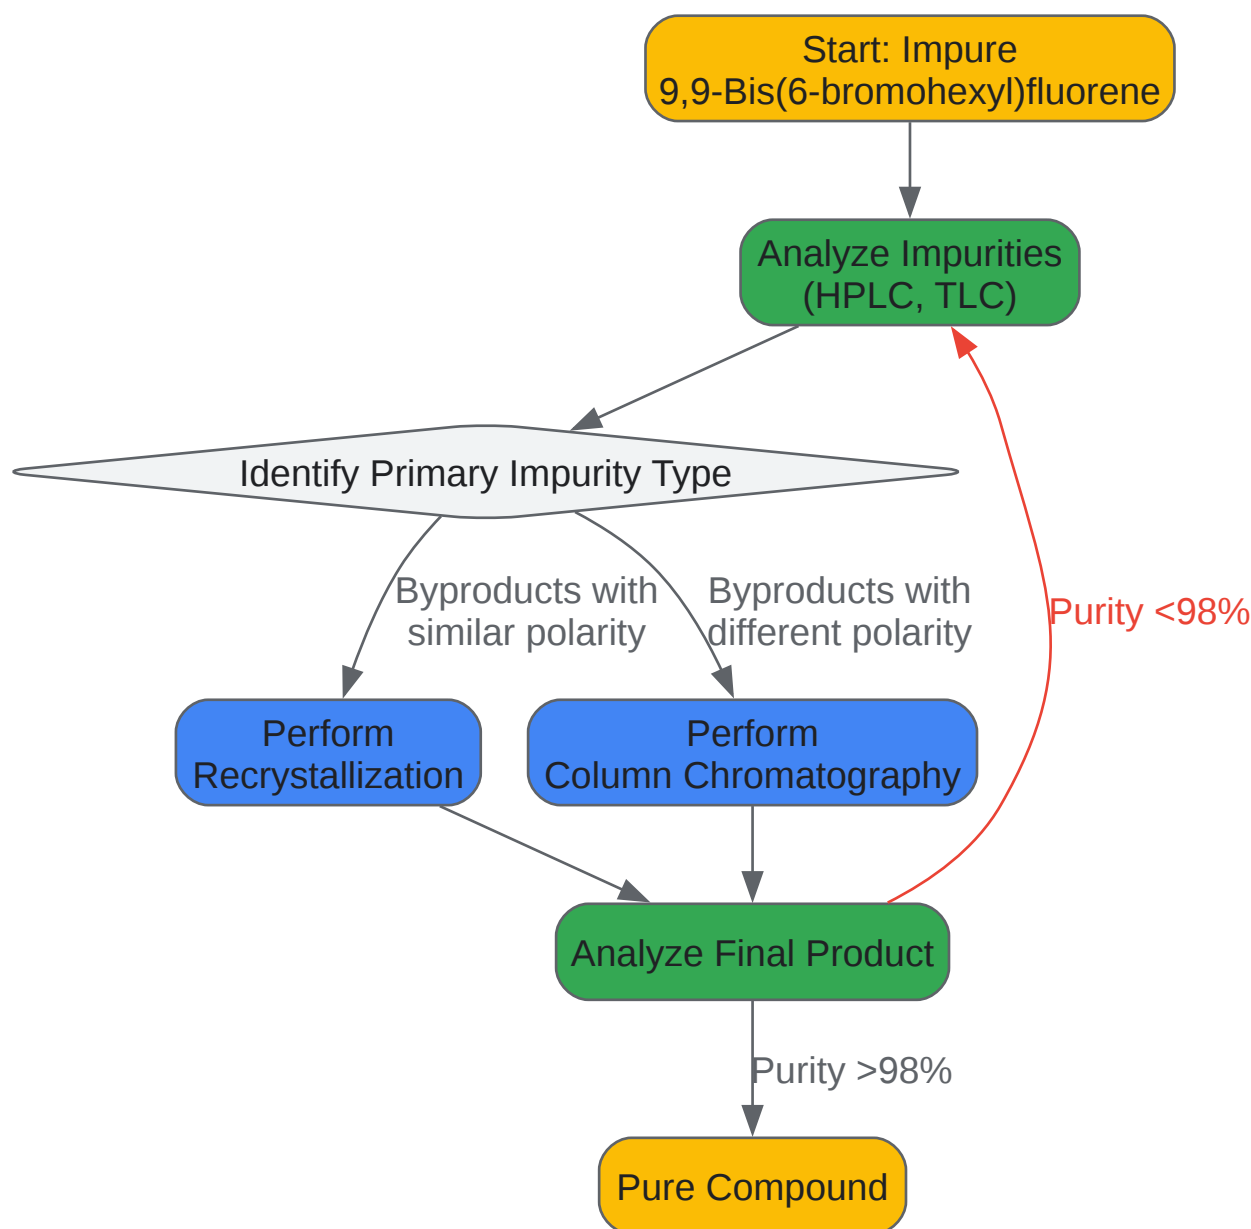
Start: Impure 9,9-Bis(6-bromohexyl)fluorene

Analyze Impurities (HPLC, TLC)

Identify Primary Impurity Type

Byproducts with similar polarity

Byproducts with different polarity

Perform Recrystallization

Perform Column Chromatography

Purity <98%

Analyze Final Product

Purity >98%

Pure Compound